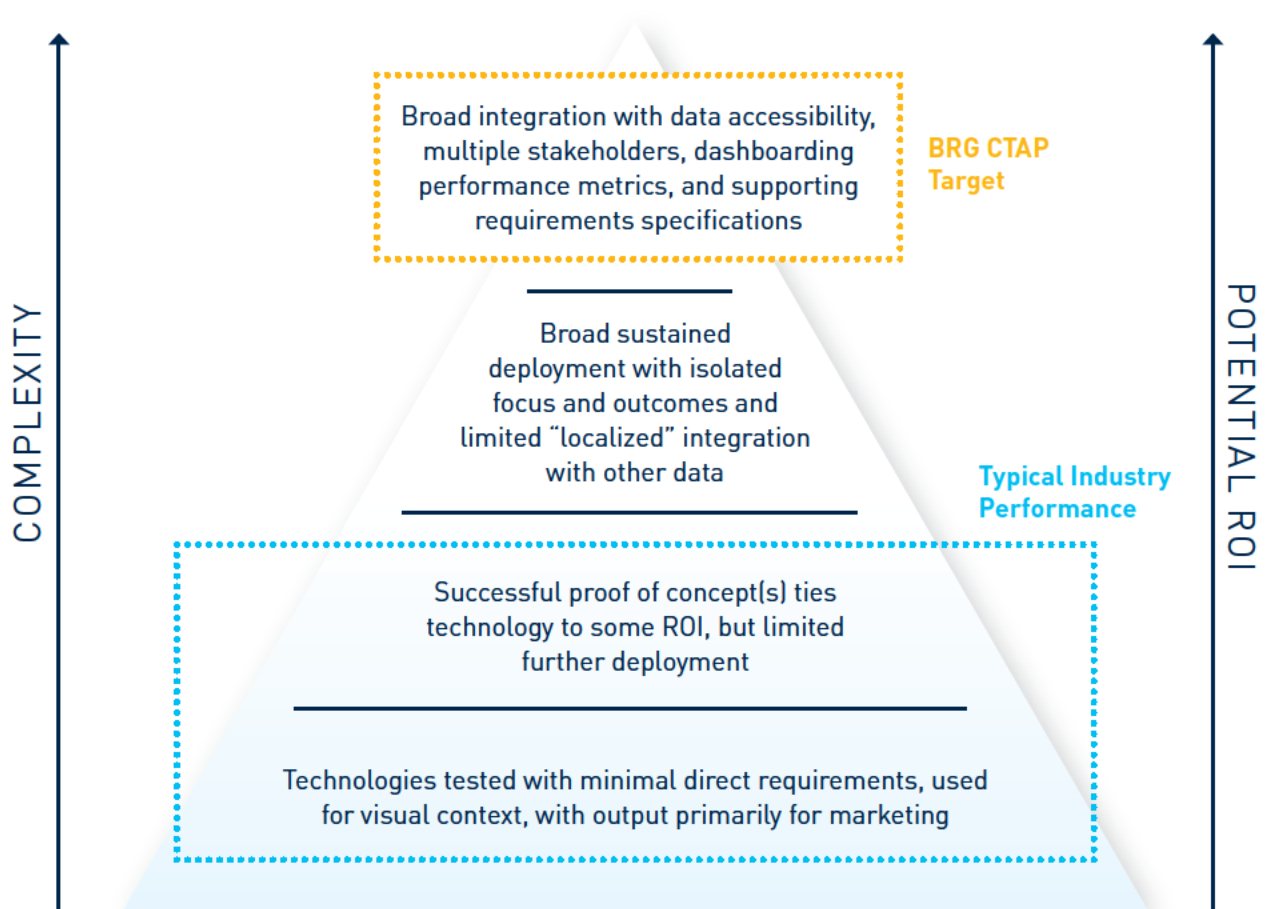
COMPLEXITY

Broad integration with data accessibility, multiple stakeholders, dashboarding performance metrics, and supporting requirements specifications

BRG CTAP Target

Broad sustained deployment with isolated focus and outcomes and limited “localized” integration with other data

Typical Industry Performance

Successful proof of concept(s) ties technology to some ROI, but limited further deployment

Technologies tested with minimal direct requirements, used for visual context, with output primarily for marketing

POTENTIAL ROI